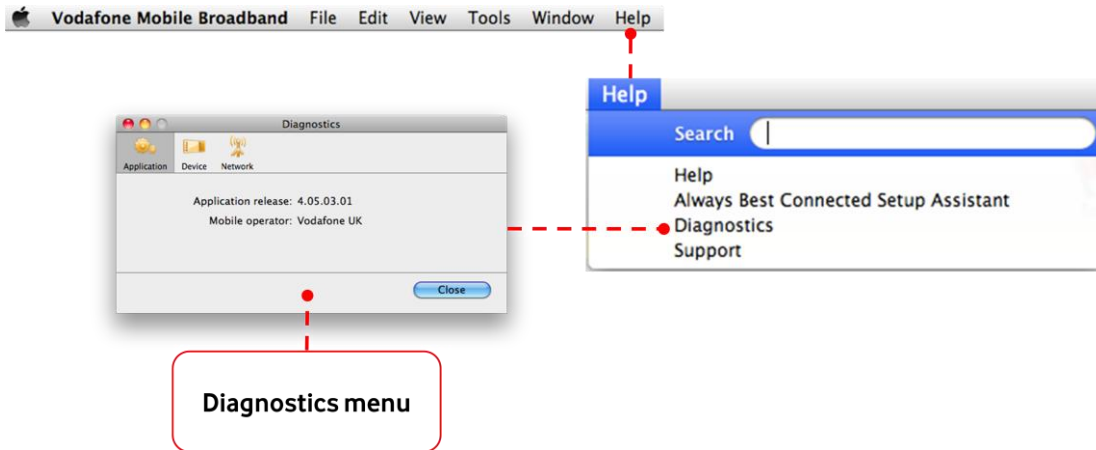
Vodafone Mobile Broadband File Edit View Tools Window Help

Diagnostics

Application Device Network

Application release: 4.05.03.01
Mobile operator: Vodafone UK

Close

Help

Search

Help
Always Best Connected Setup Assistant
Diagnostics
Support

Diagnostics menu